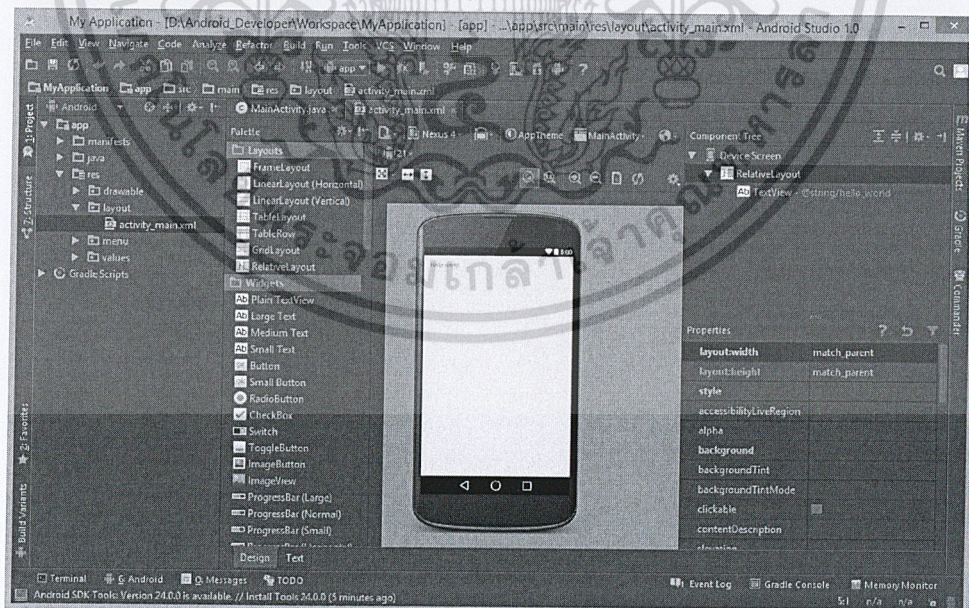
My Application - [D:\Android_Developer\Workspace\MyApplication] - [app] - ...\app\src\main\res\layout\activity_main.xml - Android Studio 1.0

File Edit View Navigate Code Analyze Refactor Build Run Tools VCS Window Help

MyApplication app src main res layout activity_main.xml

Android

MainActivity.java activity_main.xml

1: Project

app
manifests
java
res
drawable
layout
activity_main.xml
menu
values
Gradle Scripts

Palette

Layouts
FrameLayout
LinearLayout (Horizontal)
LinearLayout (Vertical)
TableLayout
TableRow
GridLayout
RelativeLayout

Widgets
Plain TextView
Large Text
Medium Text
Small Text
Button
Small Button
RadioButton
CheckBox
Switch
ToggleButton
ImageButton
ImageView
ProgressBar (Large)
ProgressBar (Normal)
ProgressBar (Small)

Design Text

Nexus 4 AppTheme MainActivity 21

8:00

Component Tree
Device Screen
RelativeLayout
TextView - @string/hello_world

Properties

| | |
|---|---|
| layout:width | match_parent |
| layout:height | match_parent |
| style | |
| accessibilityLiveRegion | |
| alpha | |
| background | |
| backgroundTint | |
| backgroundTintMode | |
| clickable | |
| contentDescription | |

Maven Projects
Gradle
Commander
Z-Structure
2: Favorites
Build Variants

Terminal 6: Android 0: Messages TODO
Event Log Gradle Console Memory Monitor
Android SDK Tools: Version 24.0.0 is available. // Install Tools 24.0.0 (5 minutes ago)
n/a n/a